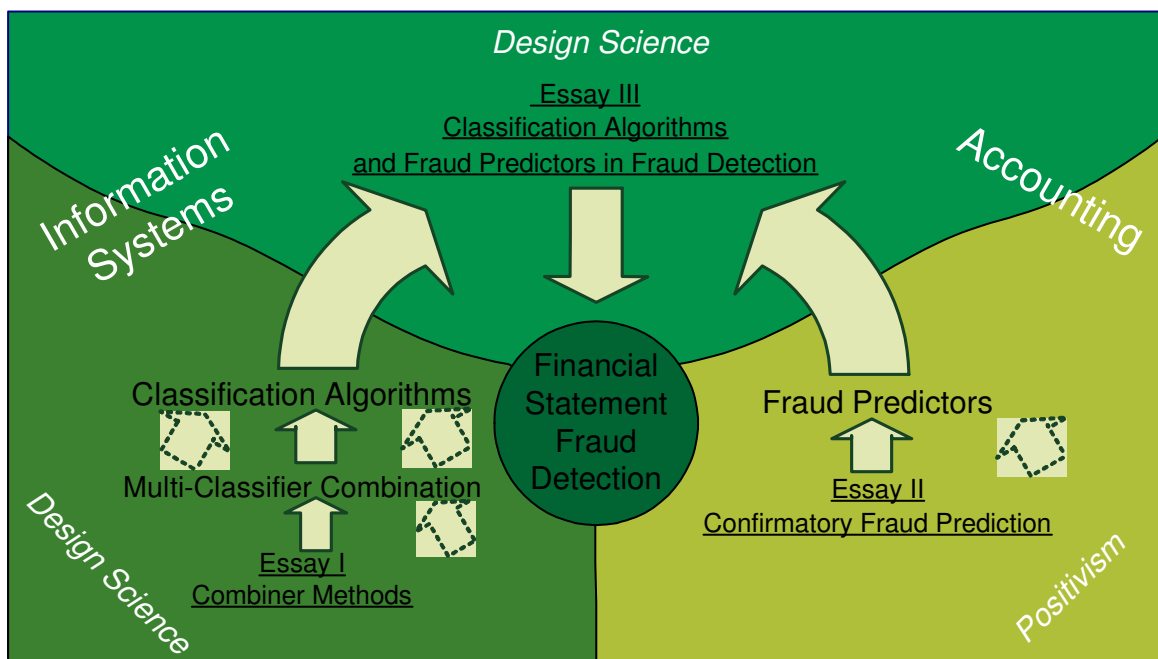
Design Science

Essay III
Classification Algorithms
and Fraud Predictors in Fraud Detection

Information Systems

Accounting

Financial Statement Fraud Detection

Classification Algorithms

Multi-Classifier Combination

Essay I
Combiner Methods

Fraud Predictors

Essay II
Confirmatory Fraud Prediction

Design Science

Positivism